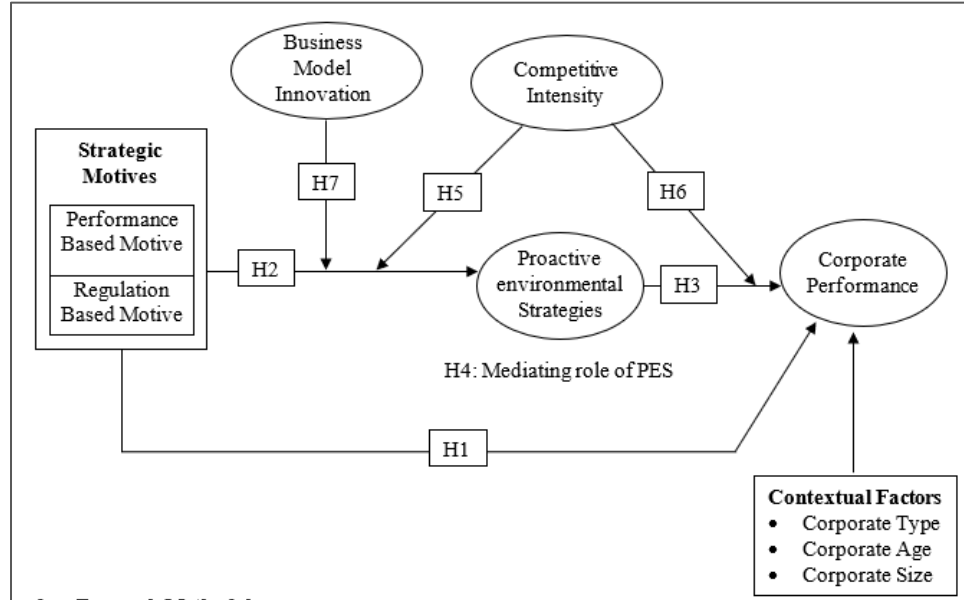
Business Model Innovation

Competitive Intensity

Strategic Motives

Performance Based Motive

Regulation Based Motive

H7

H5

H6

H2

Proactive environmental Strategies

H3

Corporate Performance

H4: Mediating role of PES

H1

Contextual Factors
• Corporate Type
• Corporate Age
• Corporate Size

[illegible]